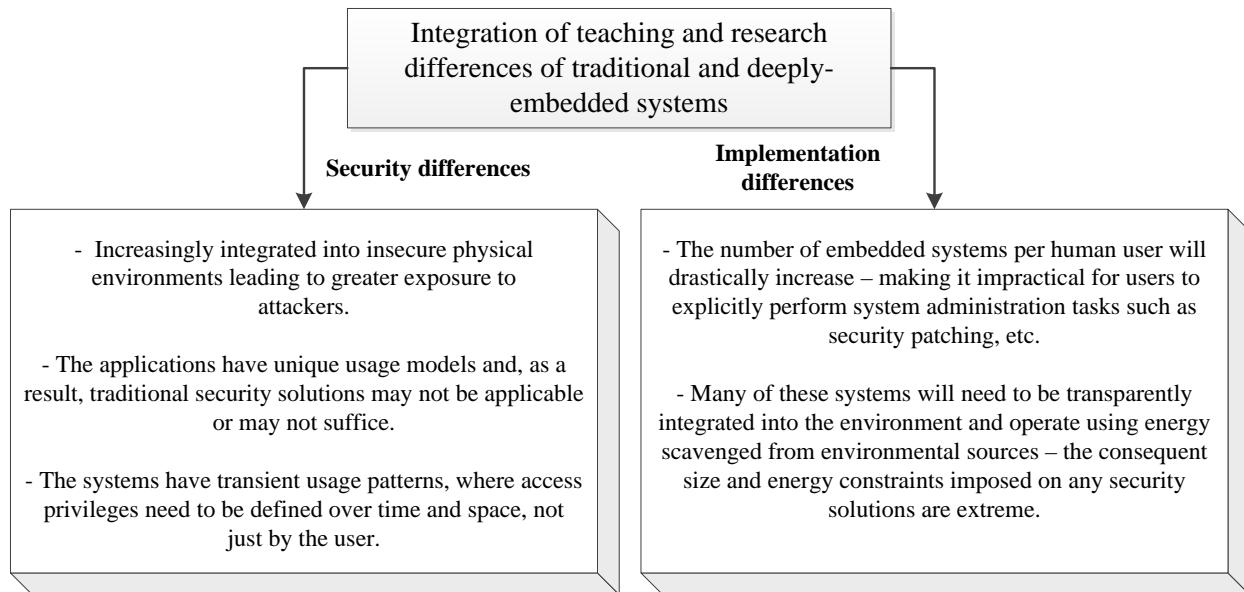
Integration of teaching and research differences of traditional and deeply-embedded systems

Security differences

Implementation differences

- Increasingly integrated into insecure physical environments leading to greater exposure to attackers.

- The applications have unique usage models and, as a result, traditional security solutions may not be applicable or may not suffice.

- The systems have transient usage patterns, where access privileges need to be defined over time and space, not just by the user.

- The number of embedded systems per human user will drastically increase – making it impractical for users to explicitly perform system administration tasks such as security patching, etc.

- Many of these systems will need to be transparently integrated into the environment and operate using energy scavenged from environmental sources – the consequent size and energy constraints imposed on any security solutions are extreme.